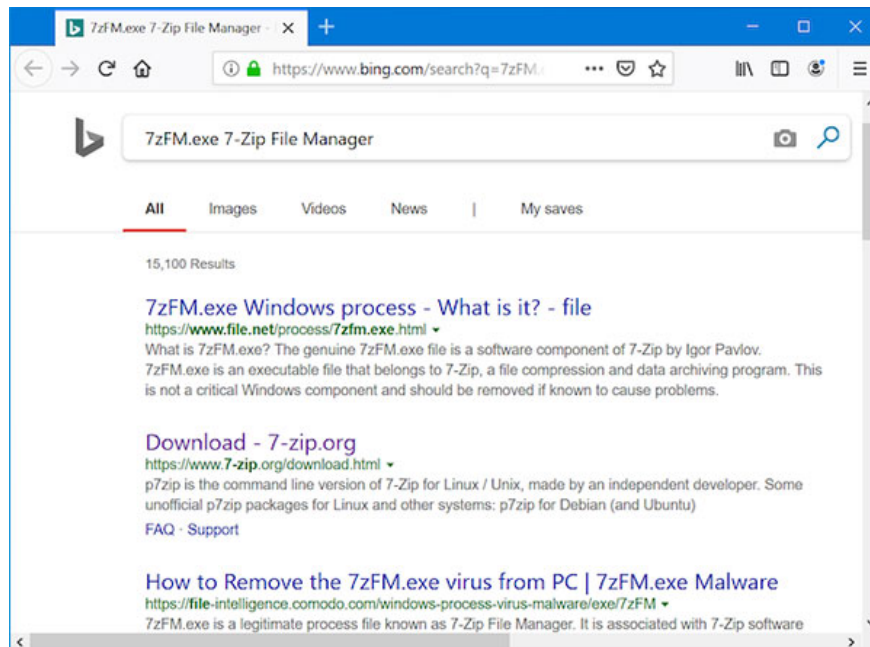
7zFM.exe 7-Zip File Manager - ×
+
https://www.bing.com/search?q=7zFM.
•••

7zFM.exe 7-Zip File Manager

All Images Videos News | My saves

15,100 Results

7zFM.exe Windows process - What is it? - file
https://www.file.net/process/7zfm.exe.html ▾
What is 7zFM.exe? The genuine 7zFM.exe file is a software component of 7-Zip by Igor Pavlov. 7zFM.exe is an executable file that belongs to 7-Zip, a file compression and data archiving program. This is not a critical Windows component and should be removed if known to cause problems.

Download - 7-zip.org
https://www.7-zip.org/download.html ▾
p7zip is the command line version of 7-Zip for Linux / Unix, made by an independent developer. Some unofficial p7zip packages for Linux and other systems: p7zip for Debian (and Ubuntu)
FAQ · Support

How to Remove the 7zFM.exe virus from PC | 7zFM.exe Malware
https://file-intelligence.comodo.com/windows-process-virus-malware/exe/7zFM ▾
7zFM.exe is a legitimate process file known as 7-Zip File Manager. It is associated with 7-Zip software